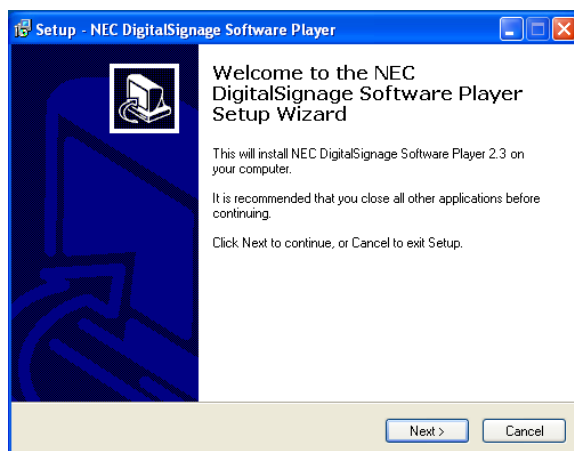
Setup - NEC DigitalSignage Software Player

Welcome to the NEC DigitalSignage Software Player Setup Wizard

This will install NEC DigitalSignage Software Player 2.3 on your computer.

It is recommended that you close all other applications before continuing.

Click Next to continue, or Cancel to exit Setup.

Next >

Cancel